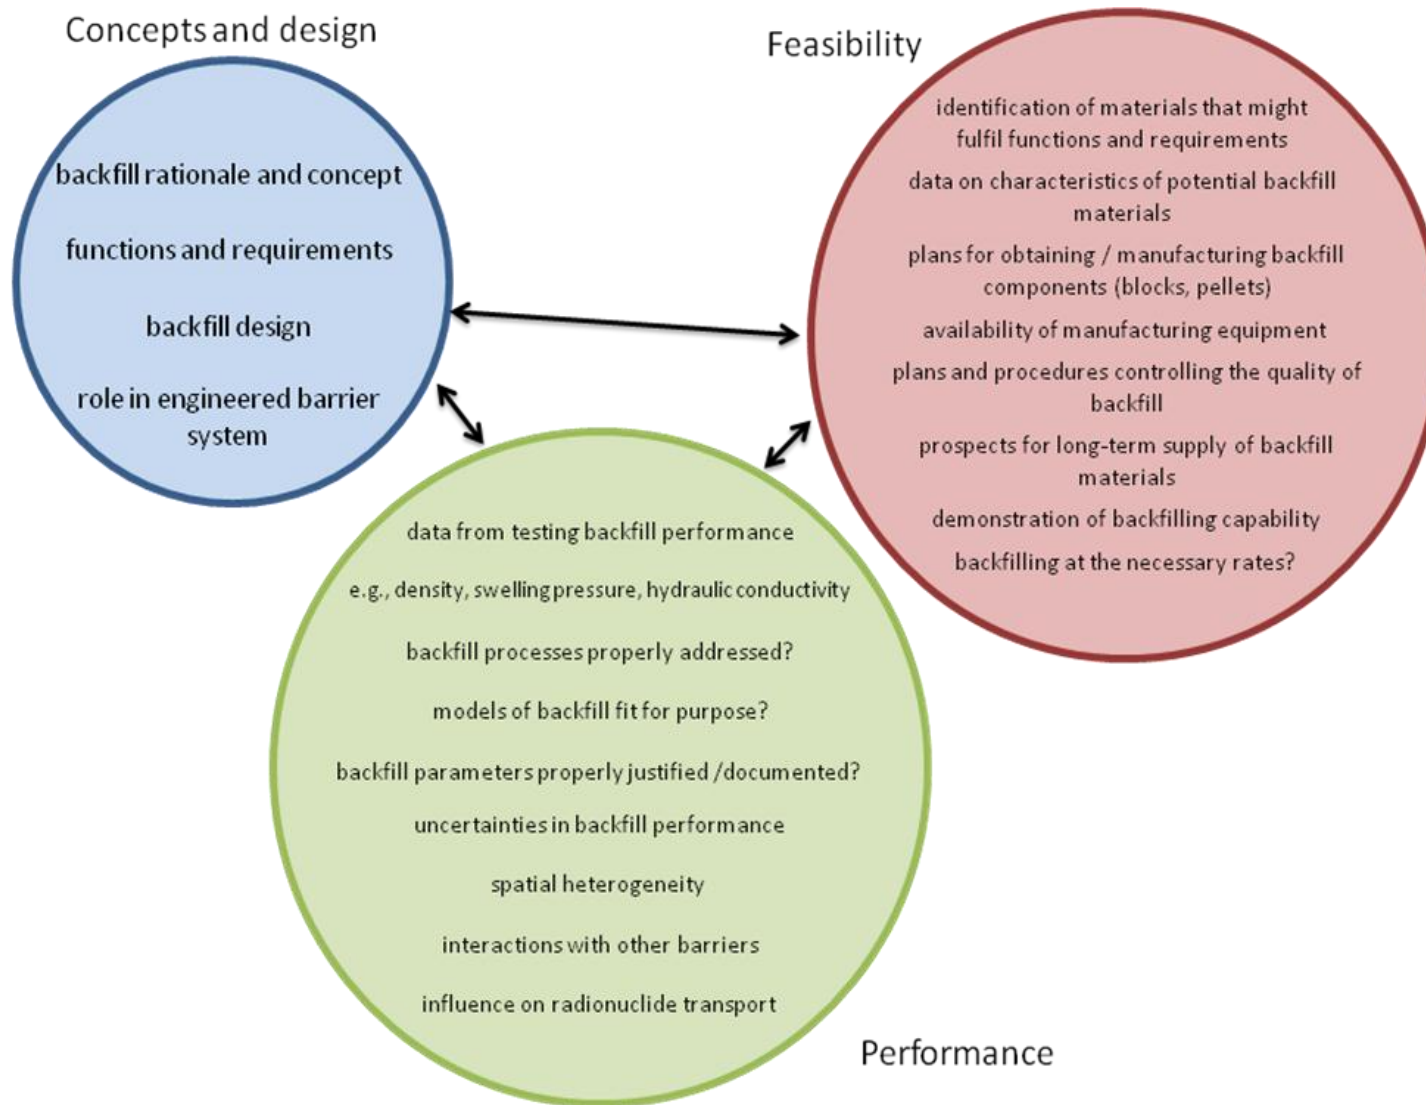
Concepts and design

backfill rationale and concept

functions and requirements

backfill design

role in engineered barrier system

Feasibility

identification of materials that might fulfil functions and requirements

data on characteristics of potential backfill materials

plans for obtaining / manufacturing backfill components (blocks, pellets)

availability of manufacturing equipment

plans and procedures controlling the quality of backfill

prospects for long-term supply of backfill materials

demonstration of backfilling capability

backfilling at the necessary rates?

data from testing backfill performance

e.g., density, swelling pressure, hydraulic conductivity

backfill processes properly addressed?

models of backfill fit for purpose?

backfill parameters properly justified /documented?

uncertainties in backfill performance

spatial heterogeneity

interactions with other barriers

influence on radionuclide transport

Performance